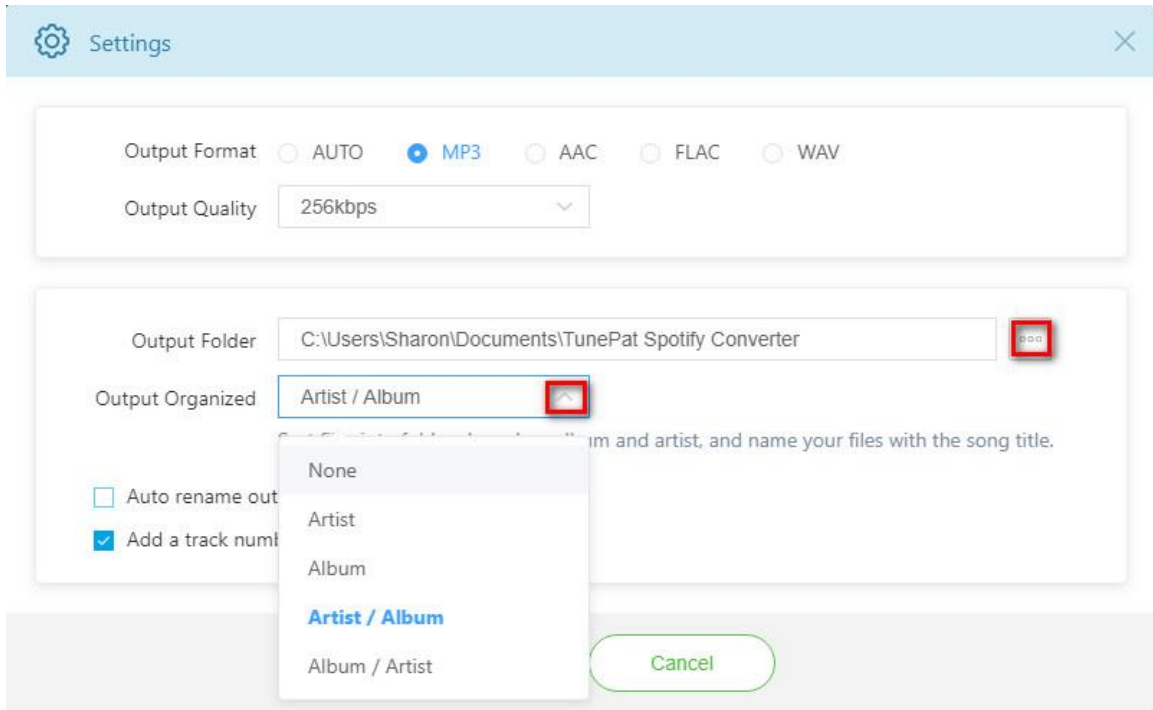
Settings

Output Format AUTO MP3 AAC FLAC WAV

Output Quality 256kbps

Output Folder C:\Users\Sharon\Documents\TunePat Spotify Converter

Output Organized Artist / Album

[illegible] um and artist, and name your files with the song title.

Auto rename out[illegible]

Add a track numb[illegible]

None
Artist
Album
Artist / Album
Album / Artist

Cancel